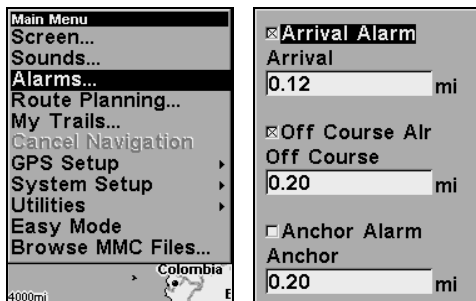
Main Menu
Screen...
Sounds...
Alarms...
Route Planning...
My Trails...
Cancel Navigation
GPS Setup
System Setup
Utilities
Easy Mode
Browse MMC Files...
Colombia
4000mi

☒Arrival Alarm
Arrival
0.12 mi

☒Off Course Alr
Off Course
0.20 mi

☐Anchor Alarm
Anchor
0.20 mi